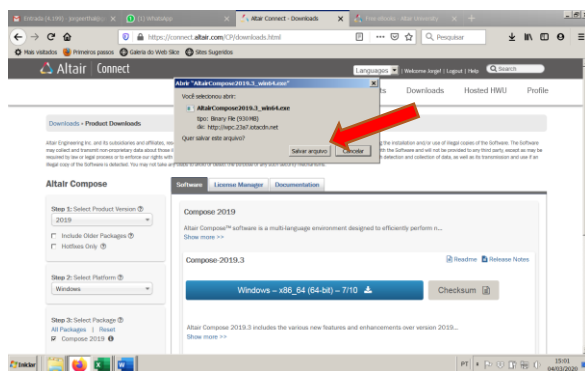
Entrada (4.199) - jorgerffab@... × (1) WhatsApp × Altair Connect - Downloads × Free eBooks - Altair University × +

https://connect.altair.com/CP/downloads.html

Pesquisar

Mais visitados Primeiros passos Galeria do Web Slice Sites Sugeridos

Altair | Connect

Languages | Welcome Jorgef | Logout | Help Search

Downloads Hosted HWU Profile

Abrir "AltairCompose2019.3_win64.exe"

Você selecionou abrir:

AltairCompose2019.3_win64.exe

tipo: Binary File (930 MB)

de: http://wpc.23a7.iotacdn.net

Quer salvar este arquivo?

Salvar arquivo Cancelar

Downloads › Product Downloads

Altair Engineering Inc. and its subsidiaries and affiliates, re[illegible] the installation and/or use of illegal copies of the software. The software may collect and transmit non-proprietary data about those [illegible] with the Software and will not be provided to any third party, except as may be required by law or legal process or to enforce our rights with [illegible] detection and collection of data, as well as its transmission and use if an illegal copy of the Software is detected. You may not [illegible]

Altair Compose

Software License Manager Documentation

Step 1: Select Product Version
2019
Include Older Packages
Hotfixes Only

Step 2: Select Platform
Windows

Step 3: Select Package
All Packages | Reset
Compose 2019

Compose 2019

Altair Compose™ software is a multi-language environment designed to efficiently perform n...
Show more >>

Compose-2019.3

Readme Release Notes

Windows – x86_64 (64-bit) – 7/10

Checksum

Altair Compose 2019.3 includes the various new features and enhancements over version 2019...
Show more >>

Iniciar

PT 15:01 04/03/2020